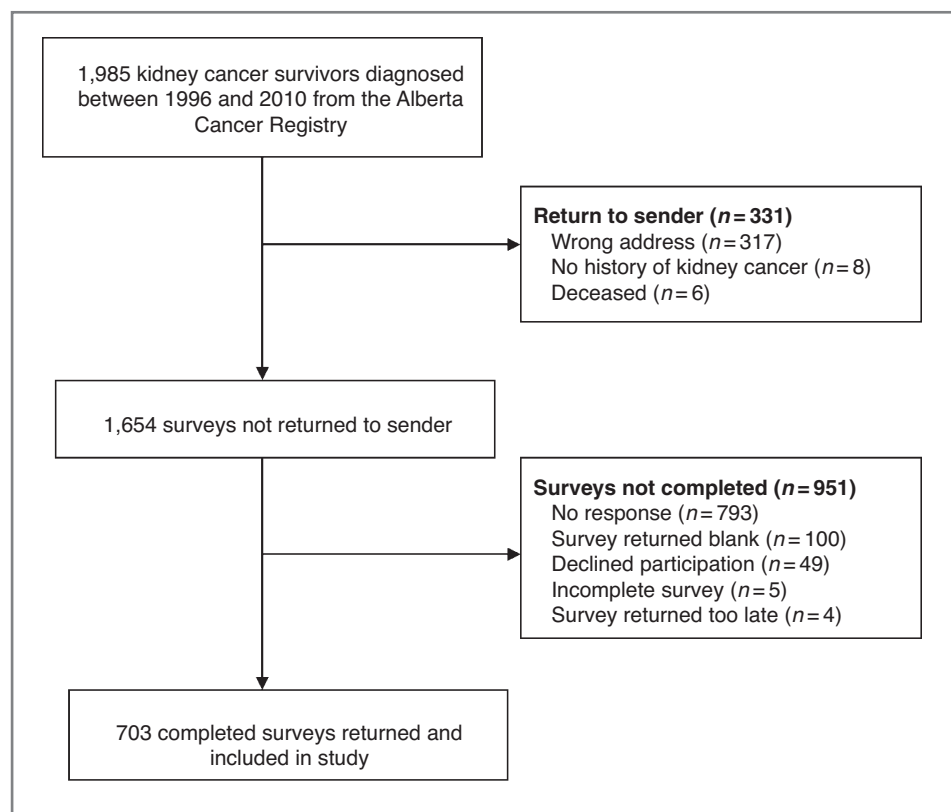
1,985 kidney cancer survivors diagnosed between 1996 and 2010 from the Alberta Cancer Registry

**Return to sender ($n = 331$)**
Wrong address ($n = 317$)
No history of kidney cancer ($n = 8$)
Deceased ($n = 6$)

1,654 surveys not returned to sender

**Surveys not completed ($n = 951$)**
No response ($n = 793$)
Survey returned blank ($n = 100$)
Declined participation ($n = 49$)
Incomplete survey ($n = 5$)
Survey returned too late ($n = 4$)

703 completed surveys returned and included in study